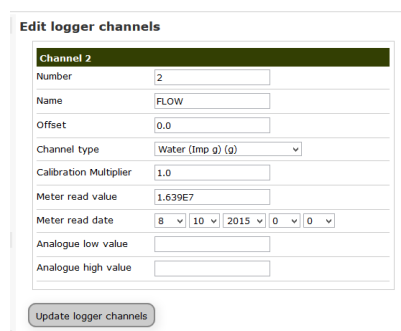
Edit logger channels

| Channel 2 | |
|---|---|
| Number | 2 |
| Name | FLOW |
| Offset | 0.0 |
| Channel type | Water (Imp g) (g) |
| Calibration Multiplier | 1.0 |
| Meter read value | 1.639E7 |
| Meter read date | 8 10 2015 0 0 |
| Analogue low value | |
| Analogue high value | |

Update logger channels